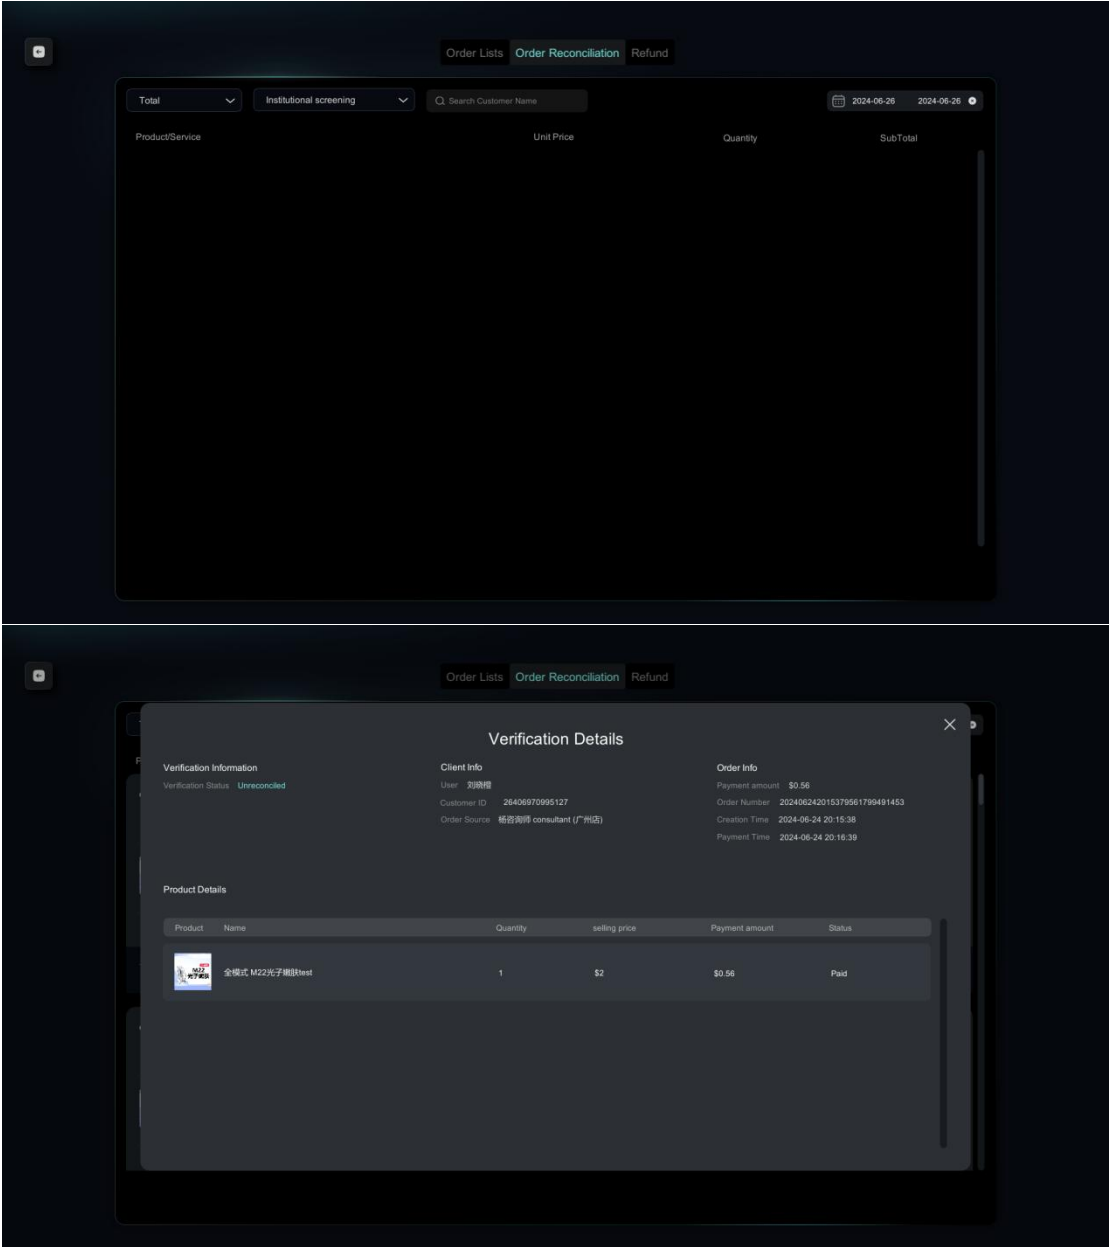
Order Lists Order Reconciliation Refund

Total

Institutional screening

Search Customer Name

2024-06-26 2024-06-26

| Product/Service | Unit Price | Quantity | SubTotal |
|---|---|---|---|

Order Lists Order Reconciliation Refund

Verification Details

Verification Information
Verification Status Unreconciled

Client Info
User 刘晓楷
Customer ID 26406970995127
Order Source 杨容润师 consultant (广州店)

Order Info
Payment amount $0.56
Order Number 20240624201537956179949​1453
Creation Time 2024-06-24 20:15:38
Payment Time 2024-06-24 20:16:39

Product Details

| Product | Name | Quantity | selling price | Payment amount | Status |
|---|---|---|---|---|---|
| M22 光子嫩肤 | 全模式 M22光子嫩肤test | 1 | $2 | $0.56 | Paid |